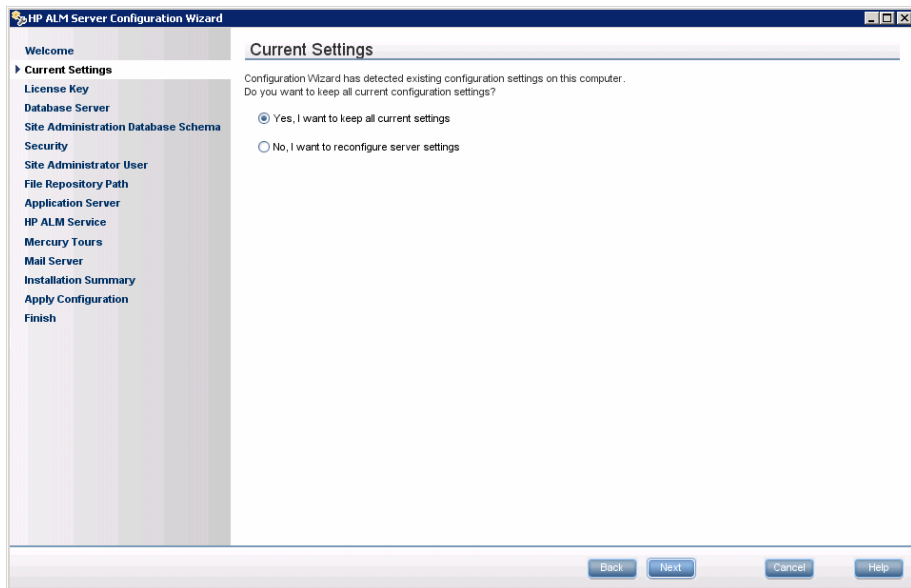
HP ALM Server Configuration Wizard

Welcome
Current Settings
License Key
Database Server
Site Administration Database Schema
Security
Site Administrator User
File Repository Path
Application Server
HP ALM Service
Mercury Tours
Mail Server
Installation Summary
Apply Configuration
Finish

Current Settings

Configuration Wizard has detected existing configuration settings on this computer.
Do you want to keep all current configuration settings?

Yes, I want to keep all current settings

No, I want to reconfigure server settings

Back Next Cancel Help